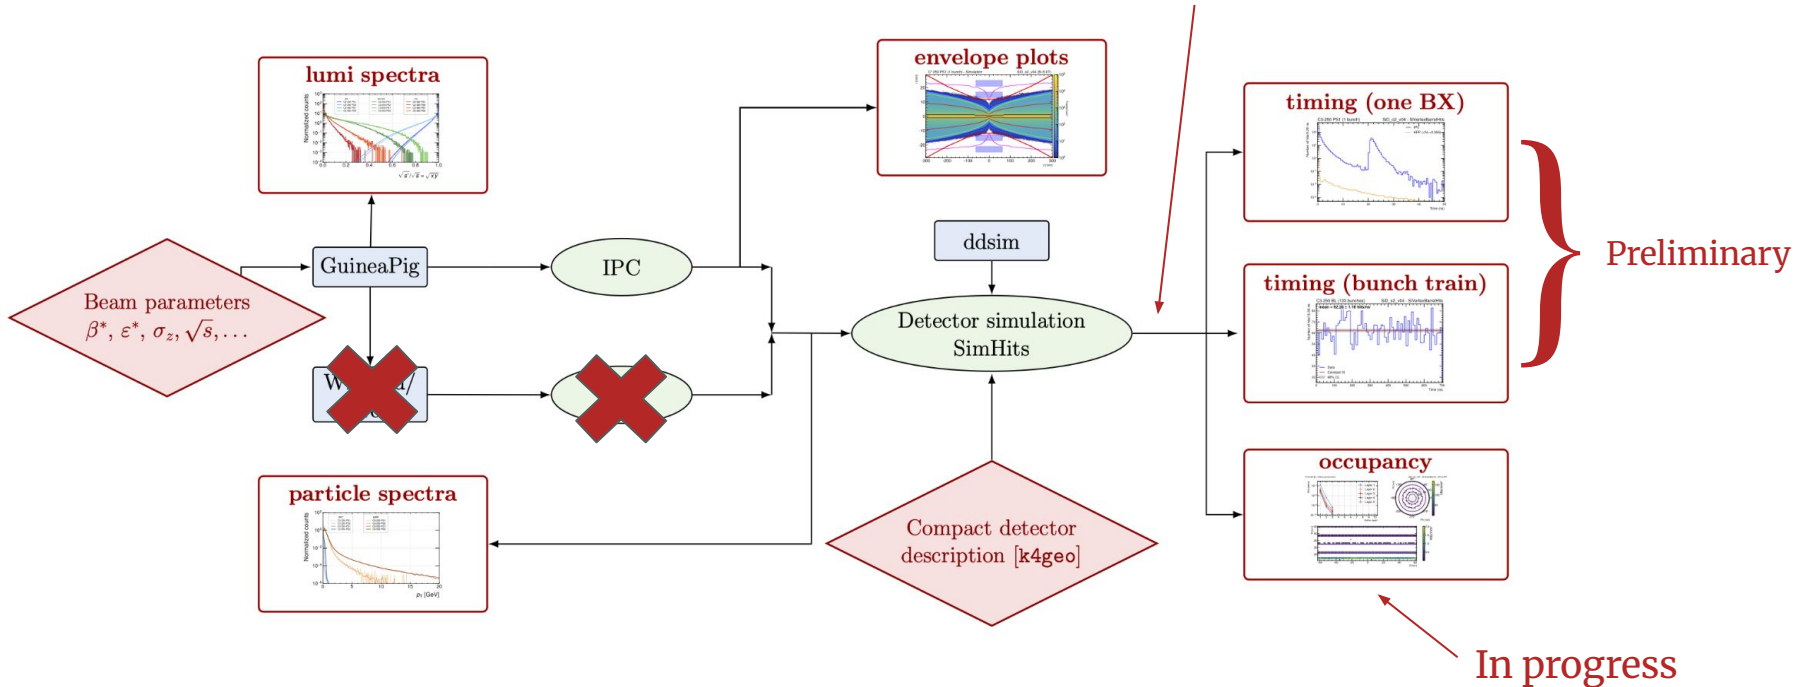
lumi spectra

envelope plots

timing (one BX)

timing (bunch train)

Preliminary

ddsim

GuineaPig

IPC

Beam parameters
$\beta^*, \varepsilon^*, \sigma_z, \sqrt{s}, \ldots$

Detector simulation
SimHits

W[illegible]/

occupancy

particle spectra

Compact detector
description [k4geo]

In progress